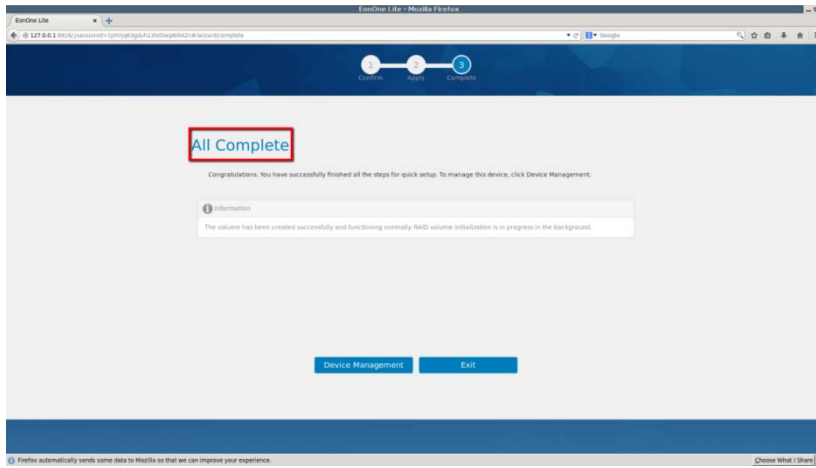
EonOne Lite - Mozilla Firefox

EonOne Lite

127.0.0.1:8816/;jsessionid=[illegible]#/wizard/complete

Google

1 Confirm
2 Apply
3 Complete

All Complete

Congratulations. You have successfully finished all the steps for quick setup. To manage this device, click Device Management.

Information

The volume has been created successfully and functioning normally. RAID volume initialization is in progress in the background.

Device Management

Exit

Firefox automatically sends some data to Mozilla so that we can improve your experience.

Choose What I Share